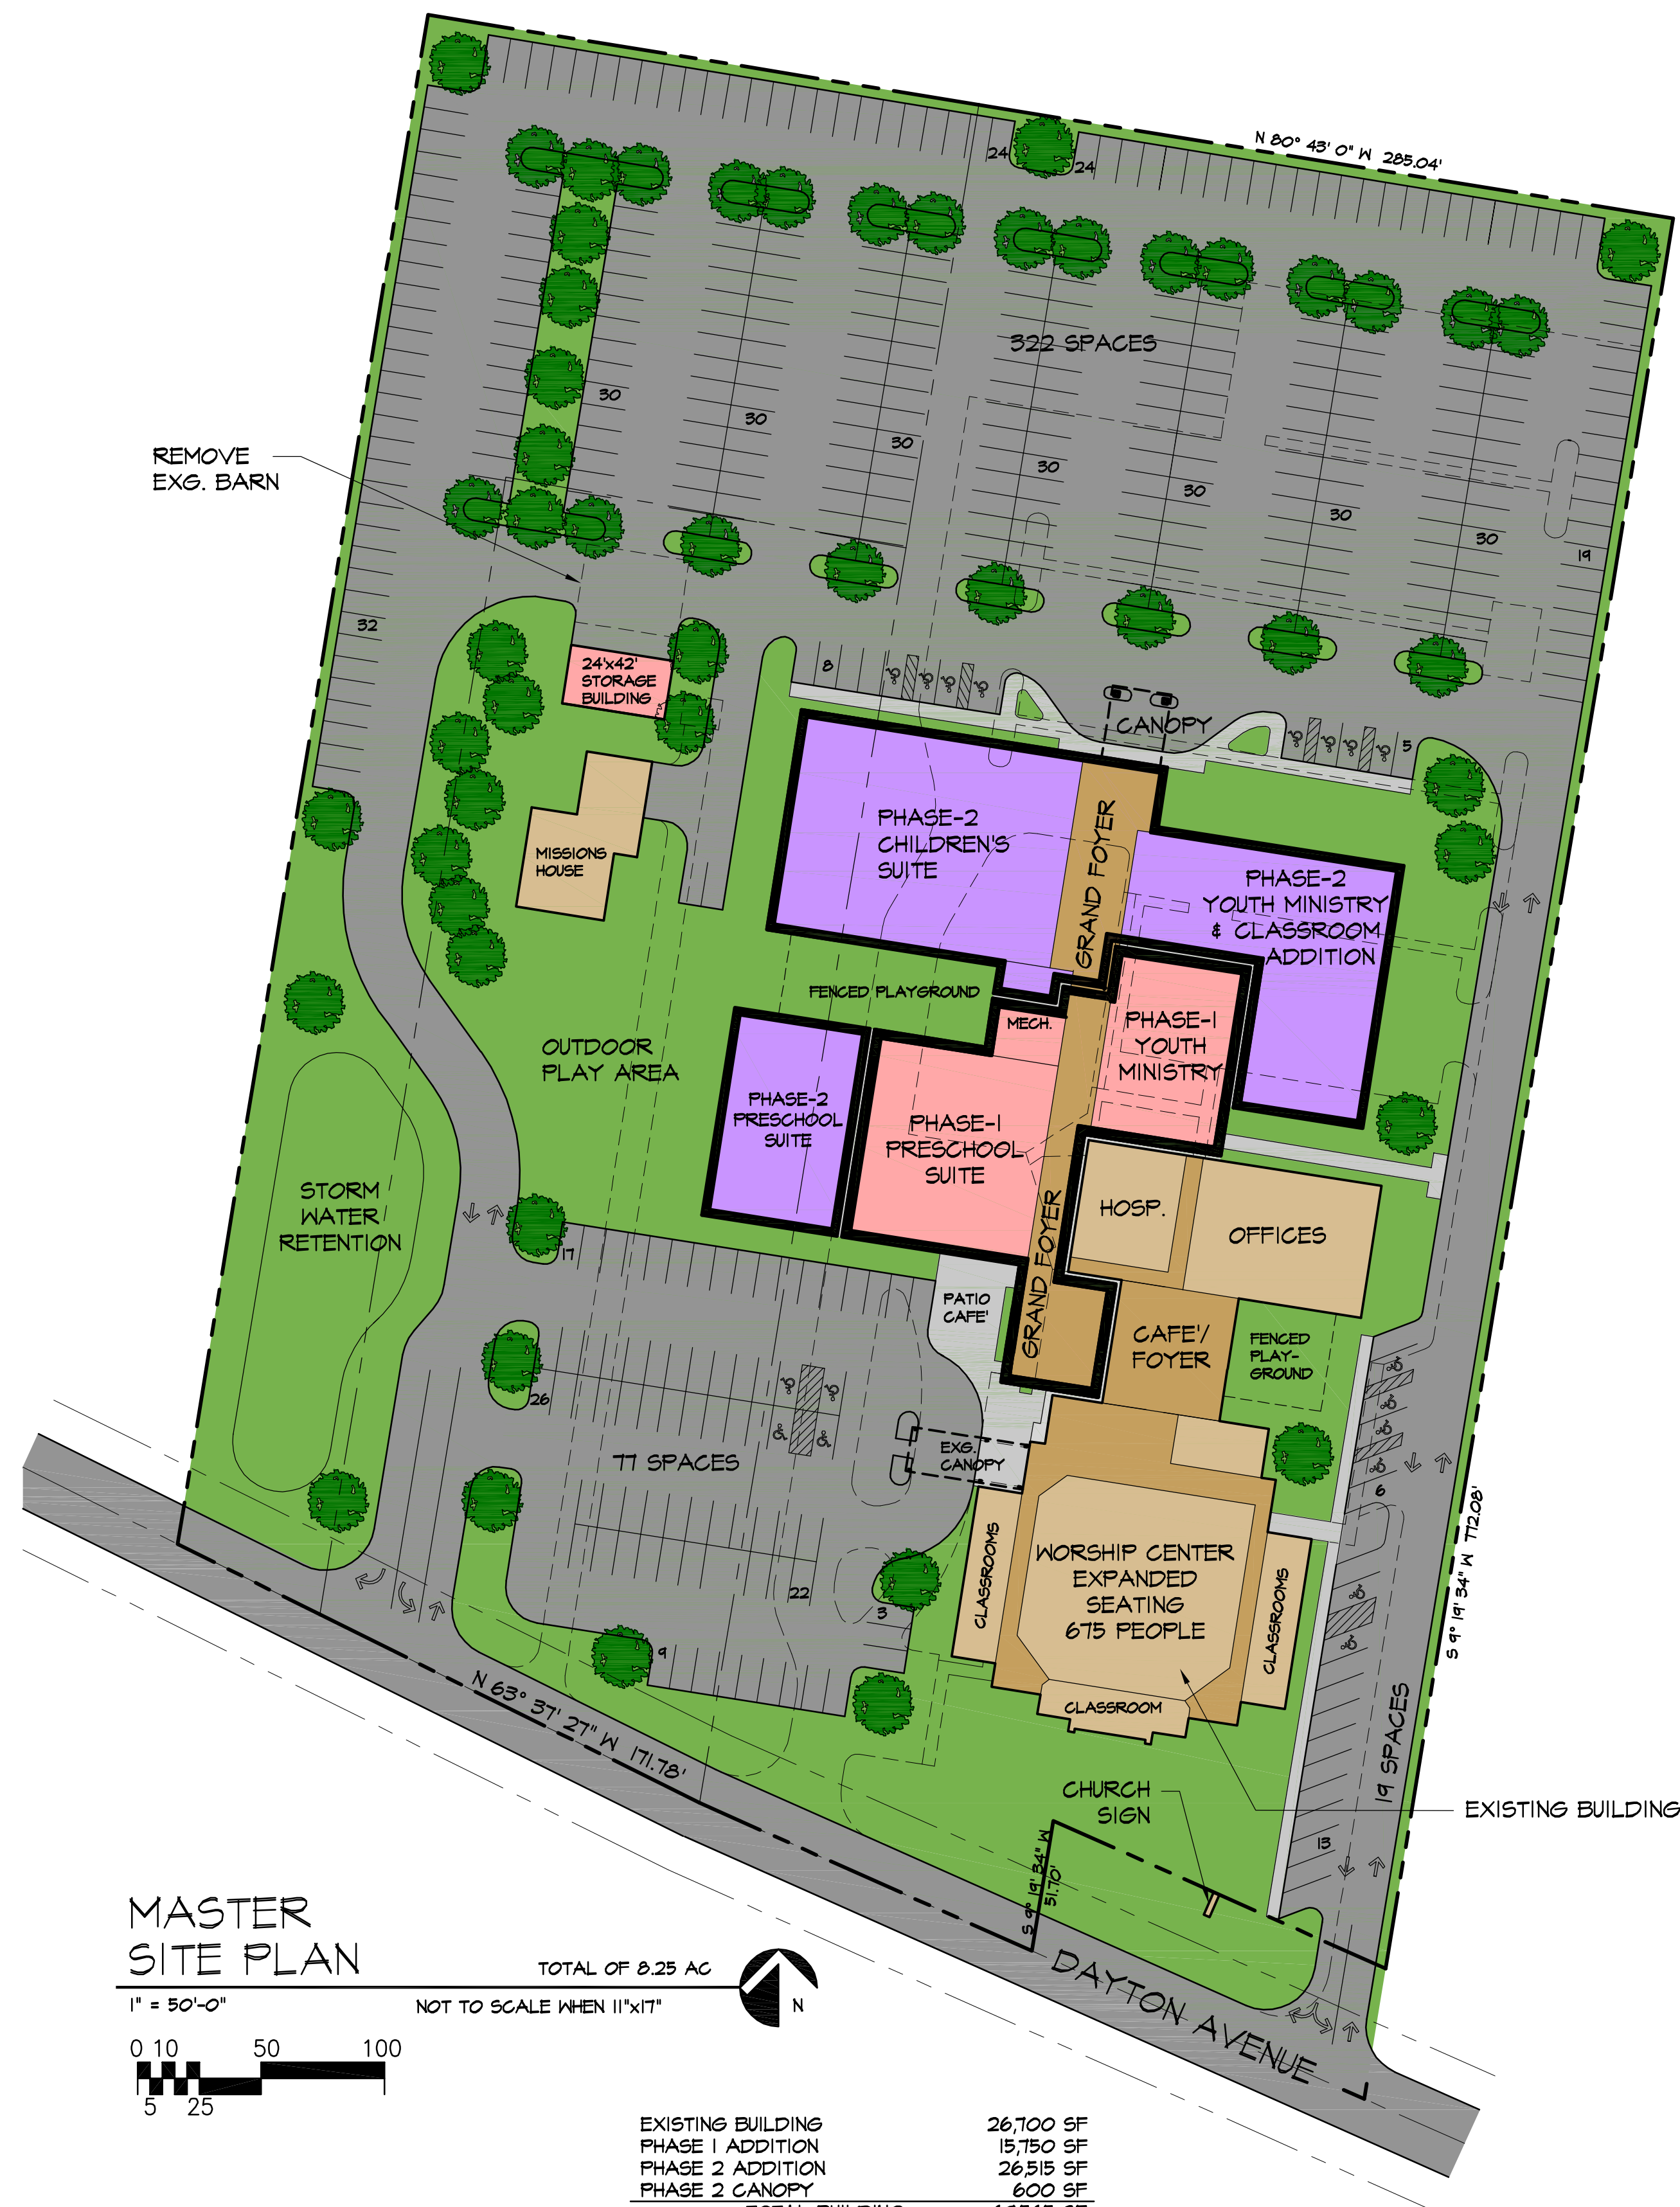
N 80° 43' 0" W 285.04'

24
24

322 SPACES

30
30
30
30
30
30
30
19

REMOVE EXG. BARN

32

24'x42' STORAGE BUILDING

8

CANOPY

5

MISSIONS HOUSE

PHASE-2 CHILDREN'S SUITE

GRAND FOYER

PHASE-2 YOUTH MINISTRY & CLASSROOM ADDITION

FENCED PLAYGROUND

MECH.

PHASE-1 YOUTH MINISTRY

OUTDOOR PLAY AREA

PHASE-2 PRESCHOOL SUITE

PHASE-1 PRESCHOOL SUITE

STORM WATER RETENTION

17

HOSP.

OFFICES

PATIO CAFE'

GRAND FOYER

CAFE'/ FOYER

FENCED PLAY-GROUND

26

77 SPACES

EXG. CANOPY

6

S 9° 19' 34" W 772.08'

WORSHIP CENTER EXPANDED SEATING 675 PEOPLE

CLASSROOMS

CLASSROOMS

22

3

9

CLASSROOM

N 63° 37' 27" W 171.78'

19 SPACES

CHURCH SIGN

EXISTING BUILDING

13

S 9° 19' 34" W 51.70'

DAYTON AVENUE

MASTER SITE PLAN

TOTAL OF 8.25 AC

1" = 50'-0"

NOT TO SCALE WHEN 11"x17"

N

0 10 50 100
5 25

| EXISTING BUILDING | 26,700 SF |
|---|---|
| PHASE 1 ADDITION | 15,750 SF |
| PHASE 2 ADDITION | 26,515 SF |
| PHASE 2 CANOPY | 600 SF |
| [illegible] | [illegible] |